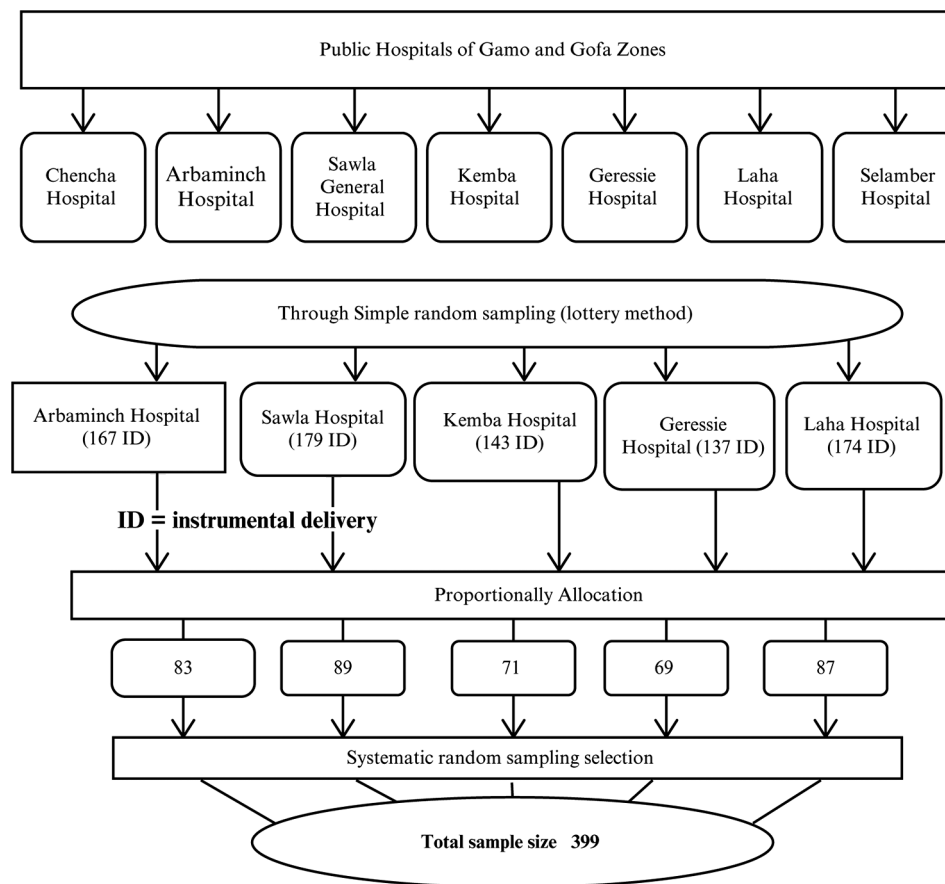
Public Hospitals of Gamo and Gofa Zones

Chencha Hospital

Arbaminch Hospital

Sawla General Hospital

Kemba Hospital

Geressie Hospital

Laha Hospital

Selamber Hospital

Through Simple random sampling (lottery method)

Arbaminch Hospital (167 ID)

Sawla Hospital (179 ID)

Kemba Hospital (143 ID)

Geressie Hospital (137 ID)

Laha Hospital (174 ID)

ID = instrumental delivery

Proportionally Allocation

83

89

71

69

87

Systematic random sampling selection

Total sample size 399